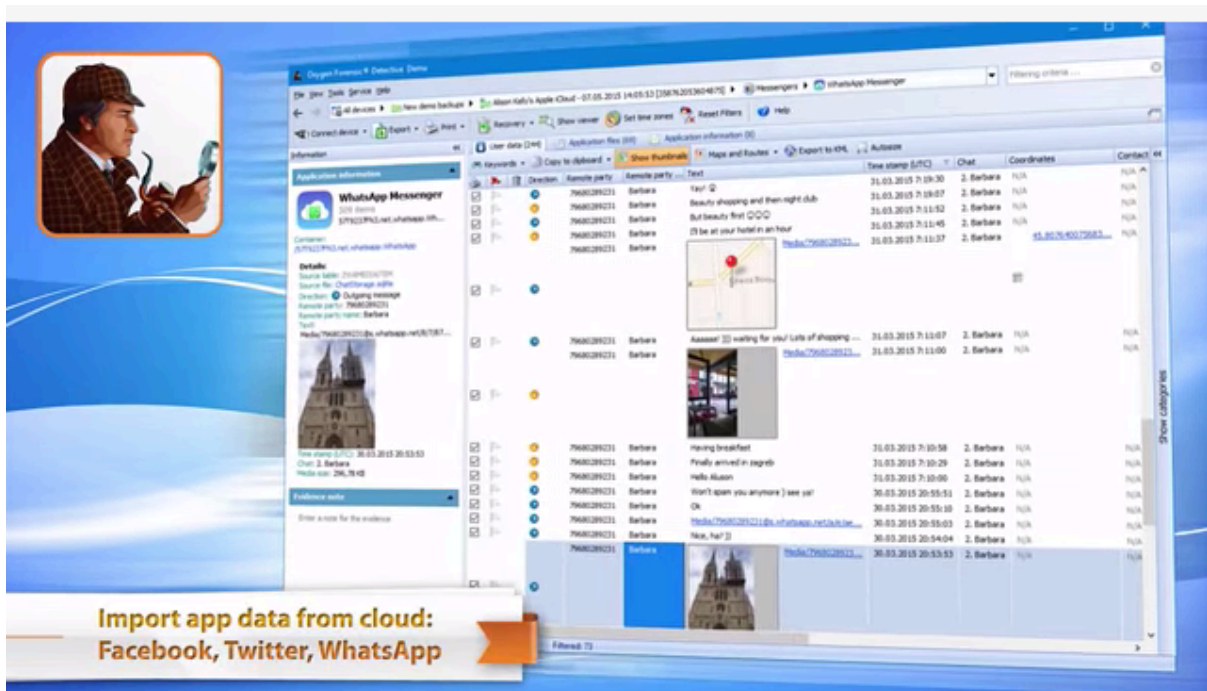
Oxygen Forensic® Detective Demo

File View Tools Service Help

All devices ▶ New demo backups ▶ Alison Kelly's Apple iCloud - 07.05.2015 14:05:53 [358762053604875] ▶ Messengers ▶ WhatsApp Messenger

Filtering criteria ...

Connect device ▾ Export ▾ Print ▾ Recovery ▾ Show viewer Set time zones Reset Filters Help

Information

Application information

WhatsApp Messenger
329 items
379225PN3.net.whatsapp.Wh...

Container:
/679225PN3.net.whatsapp.WhatsApp

Details:
Source table: ZWAMESSAGE
Source file: ChatStorage.sqlite
Direction: Outgoing message
Remote party: 79680289231
Remote party name: Barbara
Text:
Media/79680289231@s.whatsapp.net/8/7/87...

Time stamp (UTC): 30.03.2015 20:53:53
Chat: 2. Barbara
Media size: 296,78 KB

Evidence note

Enter a note for the evidence

User data (244) Application files (69) Application information (6)

Keywords ▾ Copy to clipboard ▾ Show thumbnails Maps and Routes ▾ Export to KML Autosize

| | | Direction | Remote party | Remote party ... | Text | Time stamp (UTC) | Chat | Coordinates | Contact |
|---|---|---|---|---|---|---|---|---|---|
| | | | 79680289231 | Barbara | Yay! | 31.03.2015 7:19:30 | 2. Barbara | N/A | N/A |
| | | | 79680289231 | Barbara | Beauty shopping and then night club | 31.03.2015 7:19:07 | 2. Barbara | N/A | N/A |
| | | | 79680289231 | Barbara | But beauty first | 31.03.2015 7:11:52 | 2. Barbara | N/A | N/A |
| | | | 79680289231 | Barbara | I'll be at your hotel in an hour | 31.03.2015 7:11:45 | 2. Barbara | N/A | N/A |
| | | | 79680289231 | Barbara | Media/79680289231... | 31.03.2015 7:11:37 | 2. Barbara | 45.807640075683... | N/A |
| | | | 79680289231 | Barbara | Aaaaaa! :)) waiting for you! Lots of shopping ... | 31.03.2015 7:11:07 | 2. Barbara | N/A | N/A |
| | | | 79680289231 | Barbara | Media/79680289231... | 31.03.2015 7:11:00 | 2. Barbara | N/A | N/A |
| | | | 79680289231 | Barbara | Having breakfast | 31.03.2015 7:10:58 | 2. Barbara | N/A | N/A |
| | | | 79680289231 | Barbara | Finally arrived in zagreb | 31.03.2015 7:10:29 | 2. Barbara | N/A | N/A |
| | | | 79680289231 | Barbara | Hello Alison | 31.03.2015 7:10:00 | 2. Barbara | N/A | N/A |
| | | | 79680289231 | Barbara | Won't spam you anymore ) see ya! | 30.03.2015 20:55:51 | 2. Barbara | N/A | N/A |
| | | | 79680289231 | Barbara | Ok | 30.03.2015 20:55:10 | 2. Barbara | N/A | N/A |
| | | | 79680289231 | Barbara | Media/79680289231@s.whatsapp.net/a/e/ae... | 30.03.2015 20:55:03 | 2. Barbara | N/A | N/A |
| | | | 79680289231 | Barbara | Nice, ha? :) | 30.03.2015 20:54:04 | 2. Barbara | N/A | N/A |
| | | | 79680289231 | Barbara | Media/79680289231... | 30.03.2015 20:53:53 | 2. Barbara | N/A | N/A |

Show categories

Filtered: 73

Import app data from cloud:
Facebook, Twitter, WhatsApp